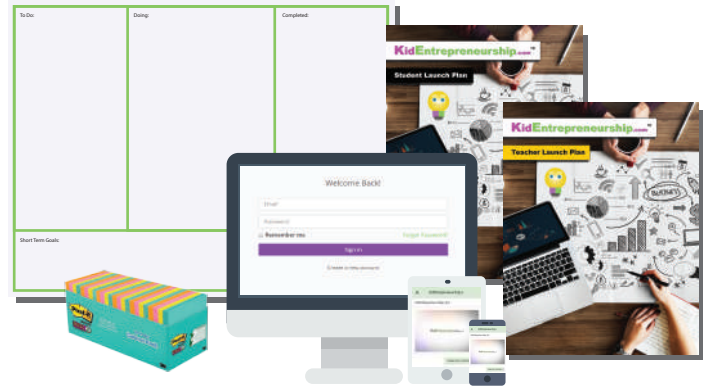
To Do:

Doing:

Completed:

Short Term Goals:

KidEntrepreneurship.com

Student Launch Plan

KidEntrepreneurship.com

Teacher Launch Plan

Welcome Back!

Email

Password

Remember me

Forgot Password

Sign In

I need a new account

Post-it